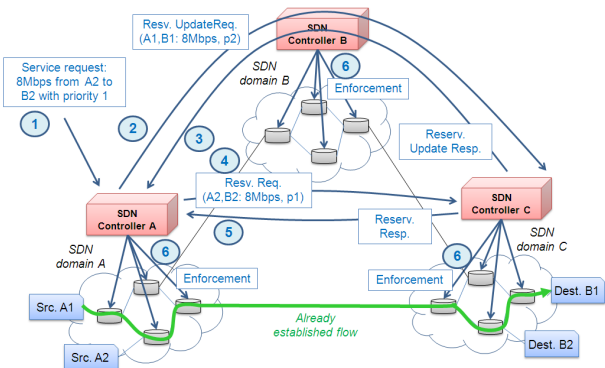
Resv. UpdateReq. (A1,B1: 8Mbps, p2)

SDN Controller B

Service request: 8Mbps from A2 to B2 with priority 1

SDN domain B

6

Enforcement

1

2

3

Reserv. Update Resp.

4

Resv. Req. (A2,B2: 8Mbps, p1)

SDN Controller C

SDN Controller A

5

Reserv. Resp.

SDN domain C

SDN domain A

6

6

Enforcement

Enforcement

Src. A1

Dest. B1

Already established flow

Src. A2

Dest. B2